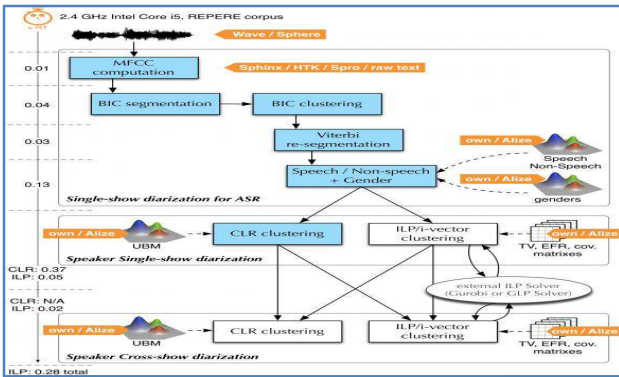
2.4 GHz Intel Core i5, REPERE corpus

Wave / Sphere

0.01

MFCC computation

Sphinx / HTK / Spro / raw text

0.04

BIC segmentation

BIC clustering

0.03

Viterbi re-segmentation

own / Alize

Speech Non-Speech

0.13

Speech / Non-speech + Gender

own / Alize

genders

Single-show diarization for ASR

own / Alize

UBM

CLR clustering

ILP/i-vector clustering

own / Alize

TV, EFR, cov. matrixes

Speaker Single-show diarization

CLR: 0.37
ILP: 0.05

external ILP Solver (Gurobi or GLP Solver)

CLR: N/A
ILP: 0.02

own / Alize

UBM

CLR clustering

ILP/i-vector clustering

own / Alize

TV, EFR, cov. matrixes

Speaker Cross-show diarization

ILP: 0.28 total